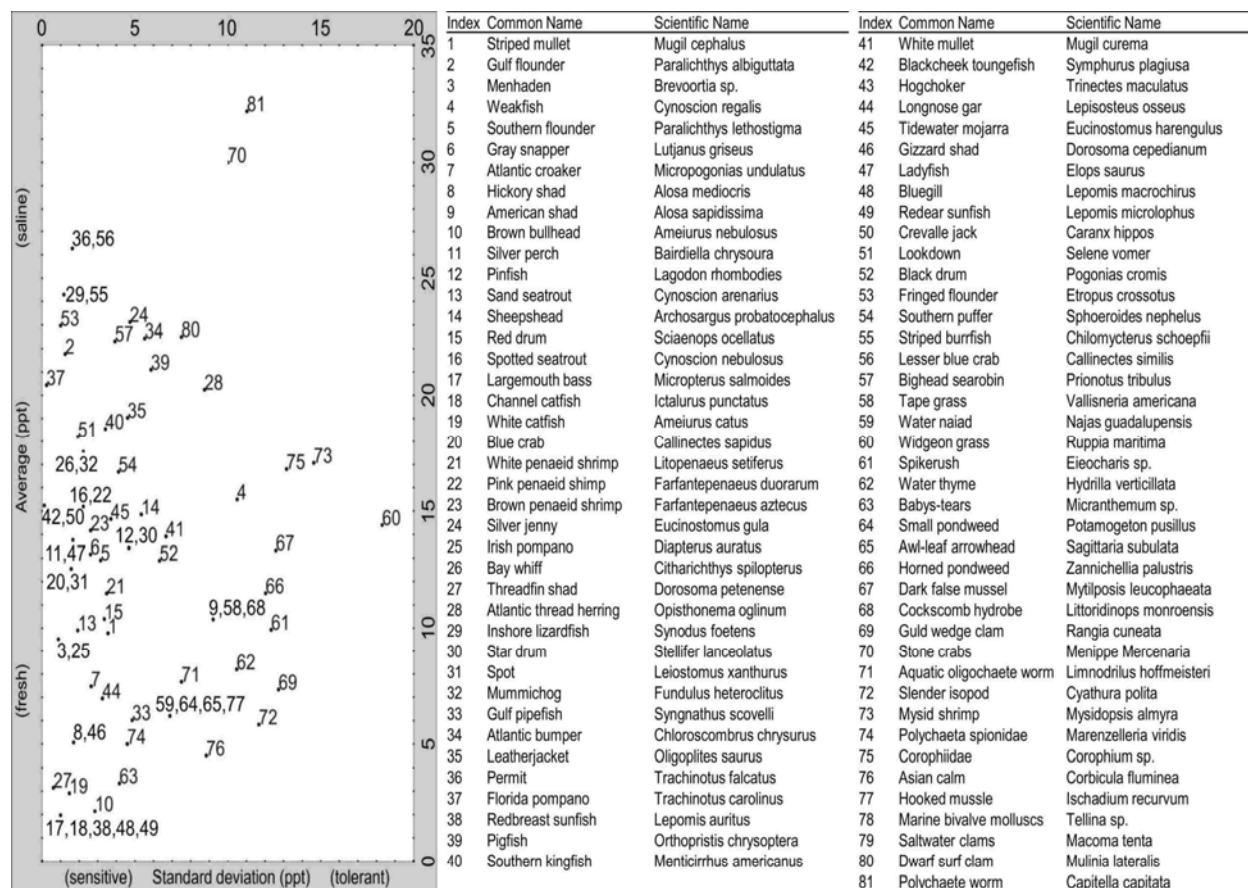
0 5 10 15 20
35 30 25 20 15 10 5 0

81
70
36,56
29,55
53
24
57 34
80
2
39
37
28
35
51 40
26,32
54
75 73
16,22
4
42,50
23
45
14
60
12,30
41
11,47
6,5
52
67
20,31
21
66
9,58,68
13
15
1
61
3,25
62
71
7
44
69
33
59,64,65,77
72
8,46
74
76
63
27
19
10
17,18,38,48,49

(saline)
Average (ppt)
(fresh)

(sensitive) Standard deviation (ppt) (tolerant)

| Index | Common Name | Scientific Name |
|---|---|---|
| 1 | Striped mullet | Mugil cephalus |
| 2 | Gulf flounder | Paralichthys albiguttata |
| 3 | Menhaden | Brevoortia sp. |
| 4 | Weakfish | Cynoscion regalis |
| 5 | Southern flounder | Paralichthys lethostigma |
| 6 | Gray snapper | Lutjanus griseus |
| 7 | Atlantic croaker | Micropogonias undulatus |
| 8 | Hickory shad | Alosa mediocris |
| 9 | American shad | Alosa sapidissima |
| 10 | Brown bullhead | Ameiurus nebulosus |
| 11 | Silver perch | Bairdiella chrysoura |
| 12 | Pinfish | Lagodon rhombodies |
| 13 | Sand seatrout | Cynoscion arenarius |
| 14 | Sheepshead | Archosargus probatocephalus |
| 15 | Red drum | Sciaenops ocellatus |
| 16 | Spotted seatrout | Cynoscion nebulosus |
| 17 | Largemouth bass | Micropterus salmoides |
| 18 | Channel catfish | Ictalurus punctatus |
| 19 | White catfish | Ameiurus catus |
| 20 | Blue crab | Callinectes sapidus |
| 21 | White penaeid shrimp | Litopenaeus setiferus |
| 22 | Pink penaeid shimp | Farfantepenaeus duorarum |
| 23 | Brown penaeid shrimp | Farfantepenaeus aztecus |
| 24 | Silver jenny | Eucinostomus gula |
| 25 | Irish pompano | Diapterus auratus |
| 26 | Bay whiff | Citharichthys spilopterus |
| 27 | Threadfin shad | Dorosoma petenense |
| 28 | Atlantic thread herring | Opisthonema oglinum |
| 29 | Inshore lizardfish | Synodus foetens |
| 30 | Star drum | Stellifer lanceolatus |
| 31 | Spot | Leiostomus xanthurus |
| 32 | Mummichog | Fundulus heteroclitus |
| 33 | Gulf pipefish | Syngnathus scovelli |
| 34 | Atlantic bumper | Chloroscombrus chrysurus |
| 35 | Leatherjacket | Oligoplites saurus |
| 36 | Permit | Trachinotus falcatus |
| 37 | Florida pompano | Trachinotus carolinus |
| 38 | Redbreast sunfish | Lepomis auritus |
| 39 | Pigfish | Orthopristis chrysoptera |
| 40 | Southern kingfish | Menticirrhus americanus |

| Index | Common Name | Scientific Name |
|---|---|---|
| 41 | White mullet | Mugil curema |
| 42 | Blackcheek toungefish | Symphurus plagiusa |
| 43 | Hogchoker | Trinectes maculatus |
| 44 | Longnose gar | Lepisosteus osseus |
| 45 | Tidewater mojarra | Eucinostomus harengulus |
| 46 | Gizzard shad | Dorosoma cepedianum |
| 47 | Ladyfish | Elops saurus |
| 48 | Bluegill | Lepomis macrochirus |
| 49 | Redear sunfish | Lepomis microlophus |
| 50 | Crevalle jack | Caranx hippos |
| 51 | Lookdown | Selene vomer |
| 52 | Black drum | Pogonias cromis |
| 53 | Fringed flounder | Etropus crossotus |
| 54 | Southern puffer | Sphoeroides nephelus |
| 55 | Striped burrfish | Chilomycterus schoepfii |
| 56 | Lesser blue crab | Callinectes similis |
| 57 | Bighead searobin | Prionotus tribulus |
| 58 | Tape grass | Vallisneria americana |
| 59 | Water naiad | Najas guadalupensis |
| 60 | Widgeon grass | Ruppia maritima |
| 61 | Spikerush | Eieocharis sp. |
| 62 | Water thyme | Hydrilla verticillata |
| 63 | Babys-tears | Micranthemum sp. |
| 64 | Small pondweed | Potamogeton pusillus |
| 65 | Awl-leaf arrowhead | Sagittaria subulata |
| 66 | Horned pondweed | Zannichellia palustris |
| 67 | Dark false mussel | Mytilposis leucophaeata |
| 68 | Cockscomb hydrobe | Littoridinops monroensis |
| 69 | Guld wedge clam | Rangia cuneata |
| 70 | Stone crabs | Menippe Mercenaria |
| 71 | Aquatic oligochaete worm | Limnodrilus hoffmeisteri |
| 72 | Slender isopod | Cyathura polita |
| 73 | Mysid shrimp | Mysidopsis almyra |
| 74 | Polychaeta spionidae | Marenzelleria viridis |
| 75 | Corophiidae | Corophium sp. |
| 76 | Asian calm | Corbicula fluminea |
| 77 | Hooked mussle | Ischadium recurvum |
| 78 | Marine bivalve molluscs | Tellina sp. |
| 79 | Saltwater clams | Macoma tenta |
| 80 | Dwarf surf clam | Mulinia lateralis |
| 81 | Polychaete worm | Capitella capitata |